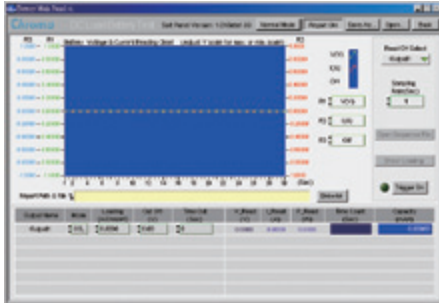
Chroma
Soft Panel Version: 1.2
Normal Mode
Repeat Mode
Save As...
Open...
Back
Voltage & Current Reading Chart
Readback Select
Output#
Sampling Rate(Sec)
1
VON
ION
OH
R1
VON
R2
ION
R3
OH
Start Sequence Run
Stop Loading
Trigger On
Report Path & File
Browse
1 2 3 4 5 6 7 8 9 10 11 12 13 14 15 16 17 18 19 20 21 22 23 24 25 26 27 28 29 30
(Sec)
Output Name
Mode
Loading
Off
Time
V_Read
I_Read
P_Read
Time Load
Capacity
Output#
CCL
0.0000
0.00
0
0.0000
0.0000
0.0000
0.0000